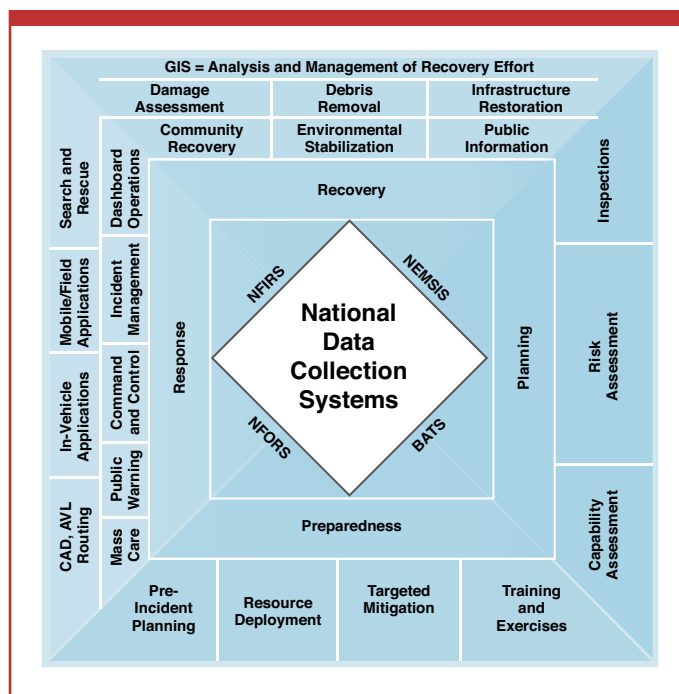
GIS = Analysis and Management of Recovery Effort

Damage Assessment

Debris Removal

Infrastructure Restoration

Community Recovery

Environmental Stabilization

Public Information

Search and Rescue

Mobile/Field Applications

In-Vehicle Applications

CAD, AVL Routing

Dashboard Operations

Incident Management

Command and Control

Public Warning

Mass Care

Inspections

Risk Assessment

Capability Assessment

Recovery

Response

Planning

Preparedness

NFIRS

NEMSIS

NFORS

BATS

National Data Collection Systems

Pre-Incident Planning

Resource Deployment

Targeted Mitigation

Training and Exercises